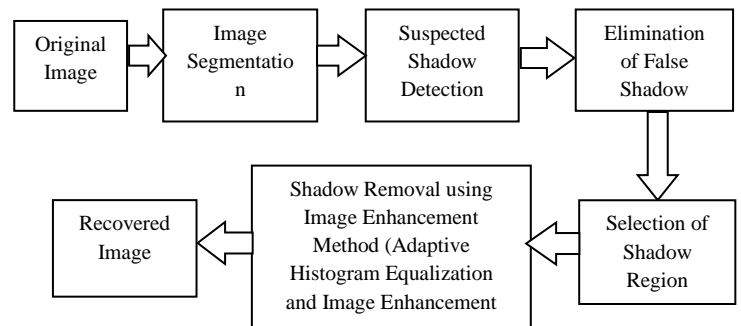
Original Image

Image Segmentation

Suspected Shadow Detection

Elimination of False Shadow

Selection of Shadow Region

Shadow Removal using Image Enhancement Method (Adaptive Histogram Equalization and Image Enhancement

Recovered Image